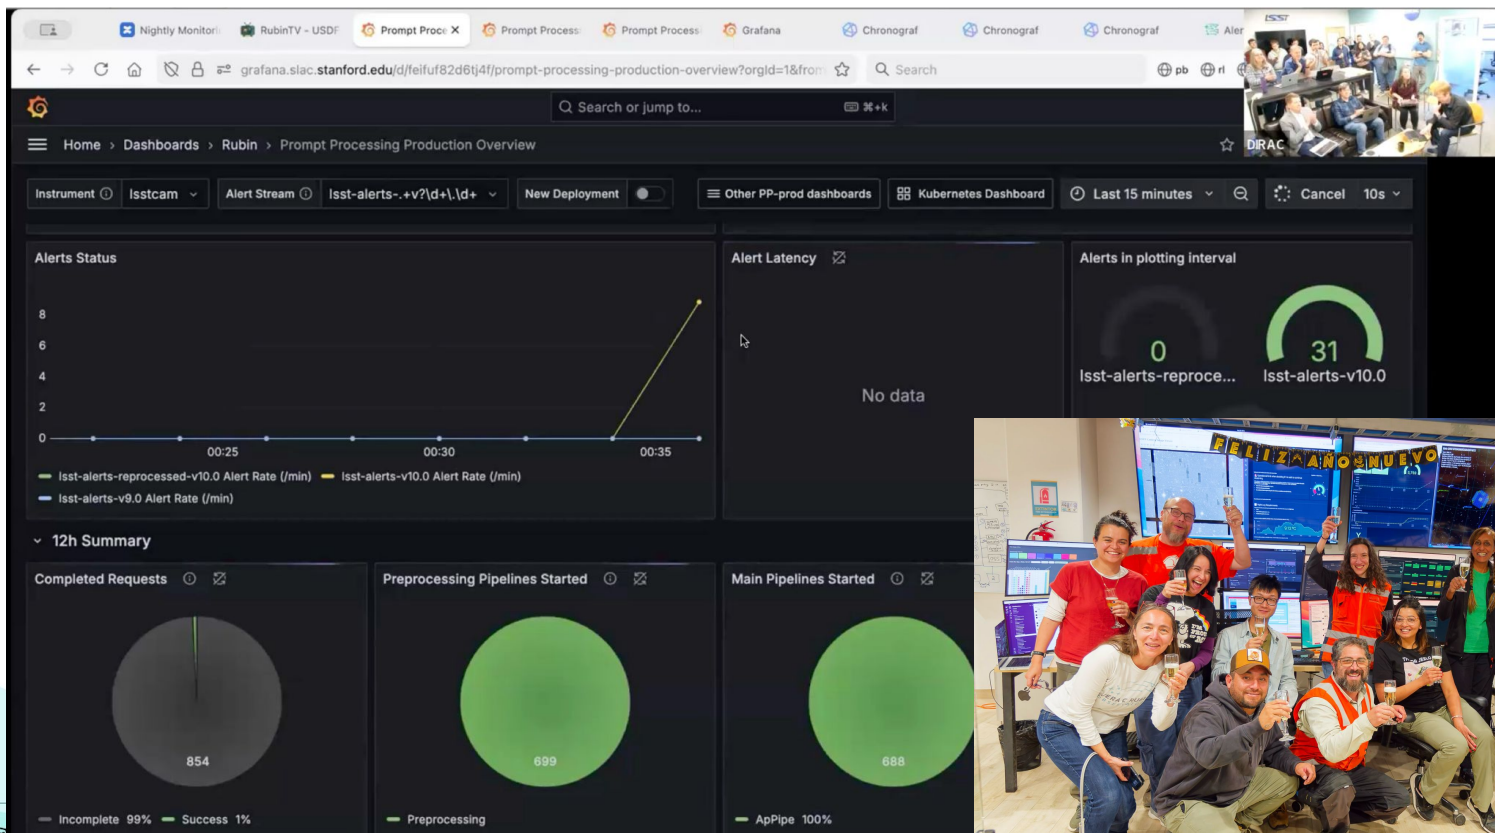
Nightly Monitor | RubinTV - USDF | Prompt Proce | Prompt Process | Prompt Process | Grafana | Chronograf | Chronograf | Chronograf | Aler

grafana.slac.stanford.edu/d/feifuf82d6tj4f/prompt-processing-production-overview?orgId=1&from

Search

pb

Search or jump to...

⌘+k

Home › Dashboards › Rubin › Prompt Processing Production Overview

DIRAC

Instrument | lsstcam | Alert Stream | lsst-alerts-.+v?\d+\.\d+ | New Deployment | Other PP-prod dashboards | Kubernetes Dashboard | Last 15 minutes | Cancel | 10s

Alerts Status

8
6
4
2
0
00:25
00:30
00:35

lsst-alerts-reprocessed-v10.0 Alert Rate (/min) lsst-alerts-v10.0 Alert Rate (/min)
lsst-alerts-v9.0 Alert Rate (/min)

Alert Latency

No data

Alerts in plotting interval

0
lsst-alerts-reproce...
31
lsst-alerts-v10.0

12h Summary

Completed Requests

854

Incomplete 99% Success 1%

Preprocessing Pipelines Started

699

Preprocessing

Main Pipelines Started

688

ApPipe 100%

FELIZ AÑO NUEVO